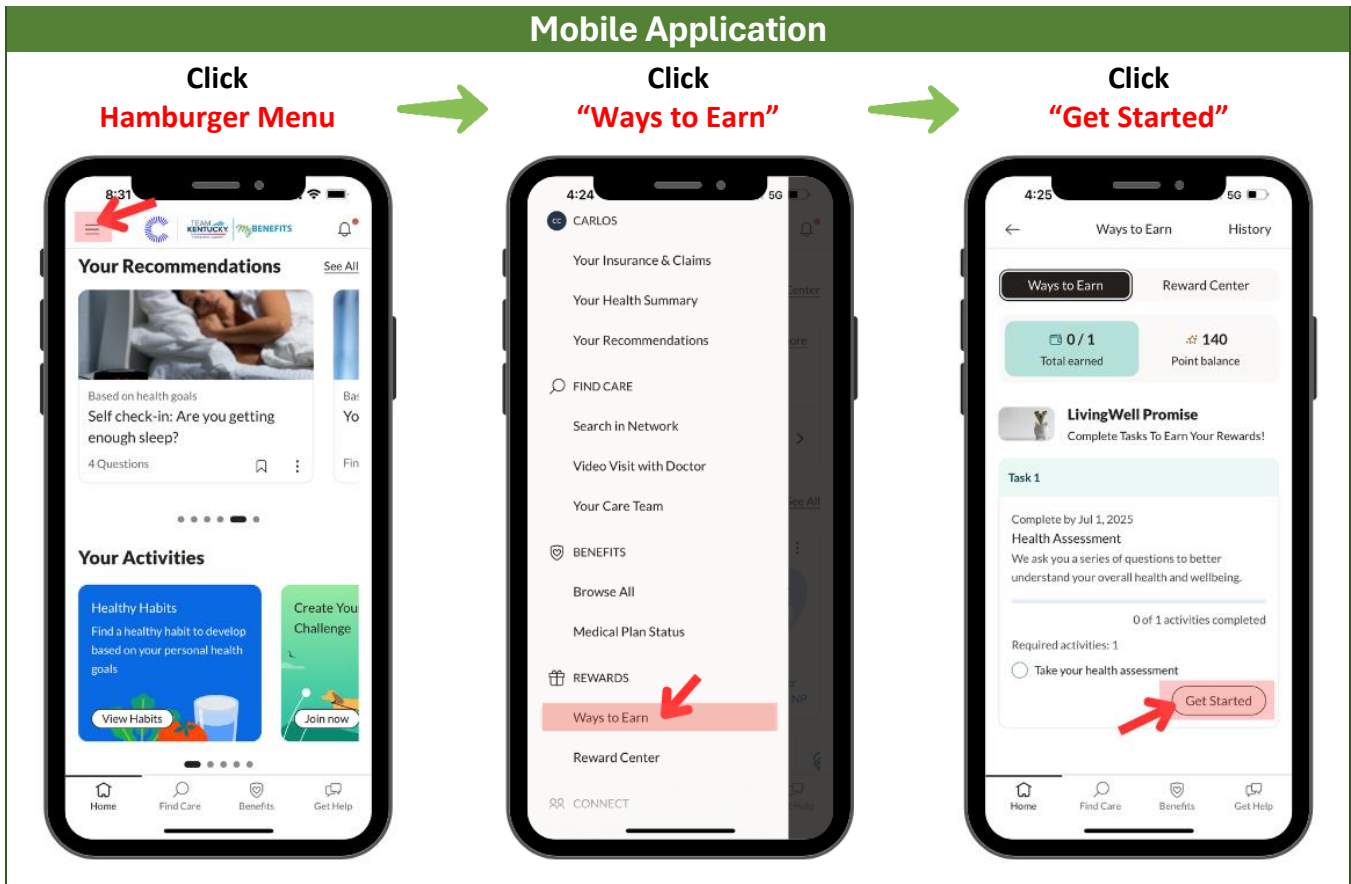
Mobile Application

Click
Hamburger Menu

Click
"Ways to Earn"

Click
"Get Started"

8:31

TEAM KENTUCKY MyBENEFITS

Your Recommendations
See All

Based on health goals
Self check-in: Are you getting enough sleep?
4 Questions

Bas
Yo
Fin

Your Activities

Healthy Habits
Find a healthy habit to develop based on your personal health goals
View Habits

Create You
Challenge
Join now

Home
Find Care
Benefits
Get Help

4:24
5G

CC CARLOS
Your Insurance & Claims
Your Health Summary
Your Recommendations
FIND CARE
Search in Network
Video Visit with Doctor
Your Care Team
BENEFITS
Browse All
Medical Plan Status
REWARDS
Ways to Earn
Reward Center
CONNECT

4:25
5G

Ways to Earn
History

Ways to Earn
Reward Center

0 / 1
Total earned
140
Point balance

LivingWell Promise
Complete Tasks To Earn Your Rewards!

Task 1

Complete by Jul 1, 2025
Health Assessment
We ask you a series of questions to better understand your overall health and wellbeing.

0 of 1 activities completed

Required activities: 1
Take your health assessment
Get Started

Home
Find Care
Benefits
Get Help